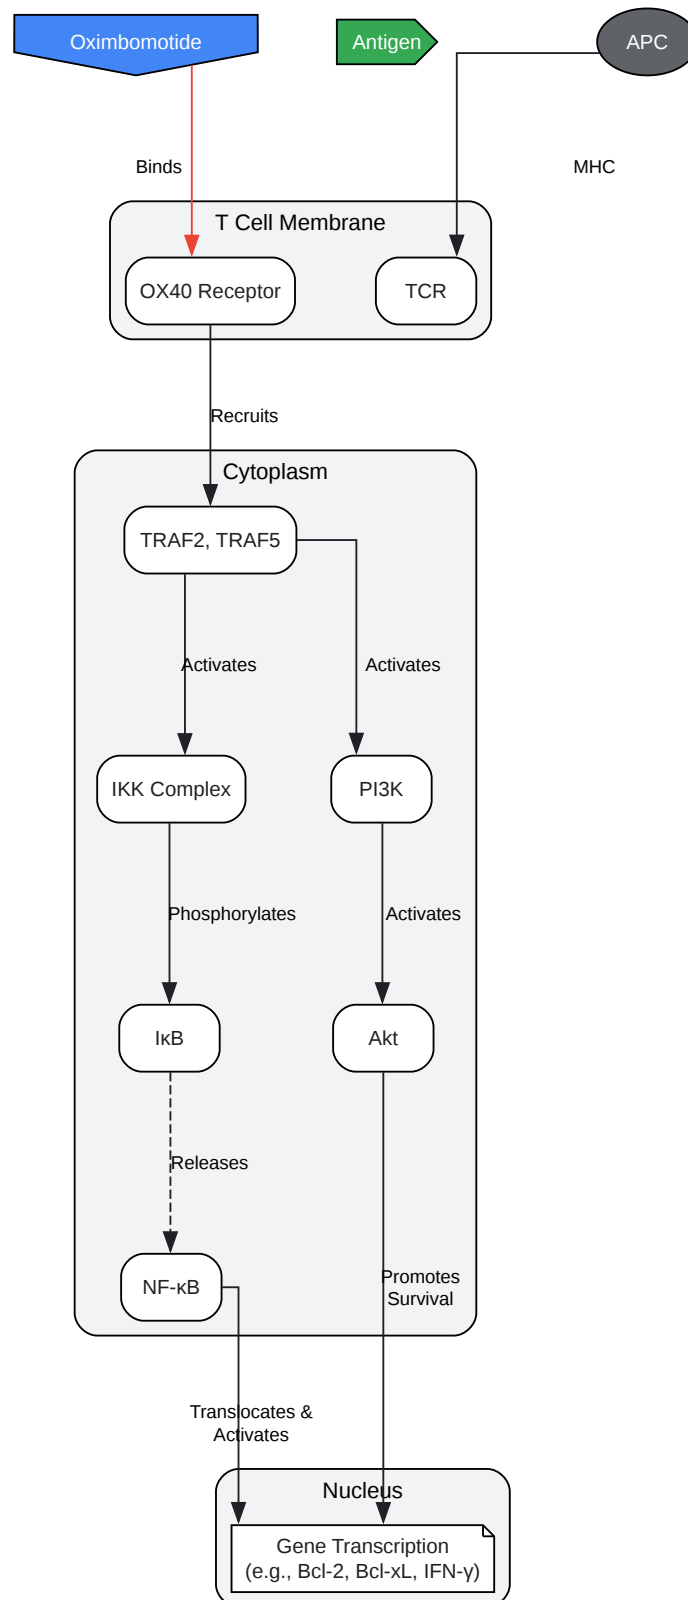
Oximbomotide

Antigen

APC

Binds

MHC

T Cell Membrane

OX40 Receptor

TCR

Recruits

Cytoplasm

TRAF2, TRAF5

Activates

Activates

IKK Complex

PI3K

Phosphorylates

Activates

IκB

Akt

Releases

NF-κB

Promotes Survival

Translocates & Activates

Nucleus

Gene Transcription (e.g., Bcl-2, Bcl-xL, IFN-γ)